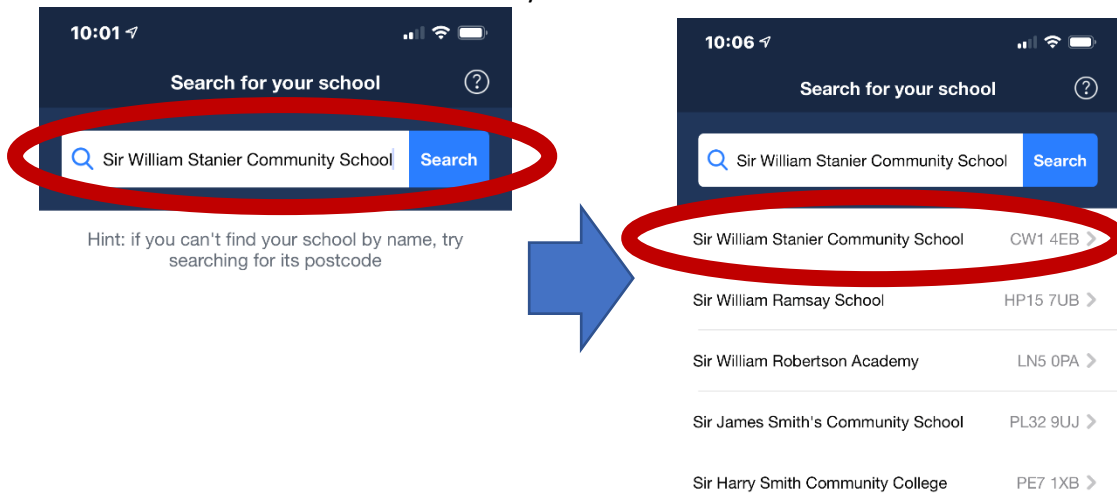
10:01

Search for your school

?

Sir William Stanier Community School

Search

Hint: if you can't find your school by name, try searching for its postcode

10:06

Search for your school

?

Sir William Stanier Community School

Search

Sir William Stanier Community School CW1 4EB

Sir William Ramsay School HP15 7UB

Sir William Robertson Academy LN5 0PA

Sir James Smith's Community School PL32 9UJ

Sir Harry Smith Community College PE7 1XB